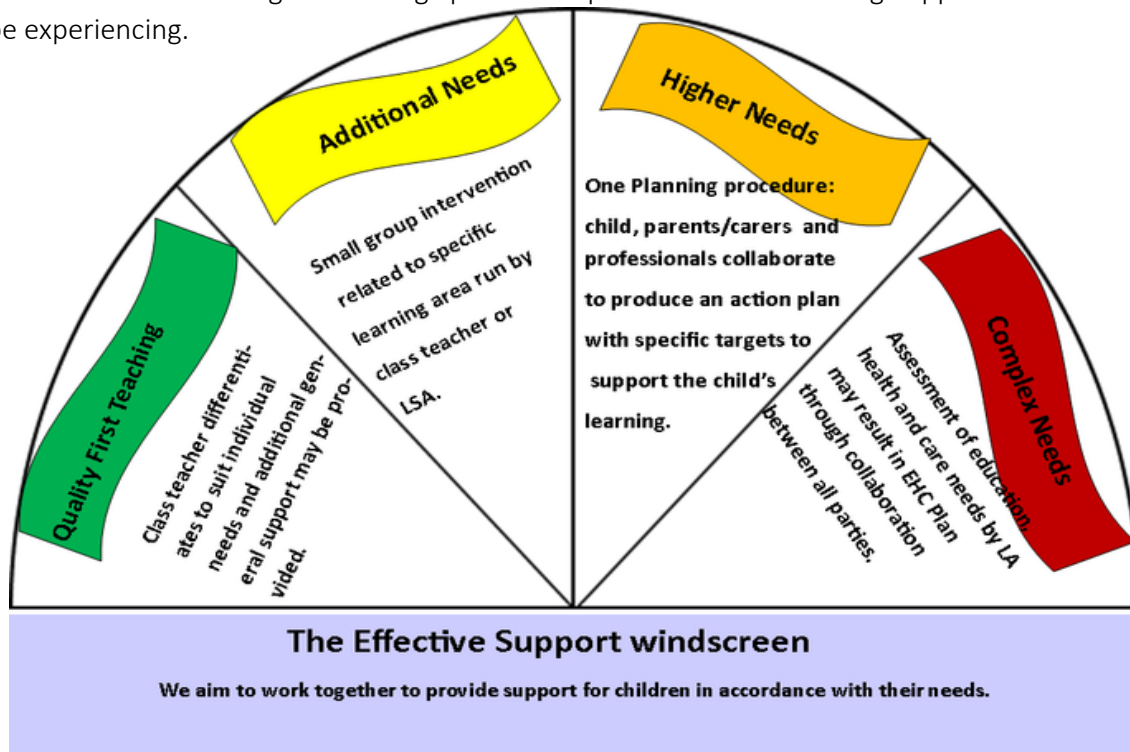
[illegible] experiencing.

Quality First Teaching

Class teacher differentiates to suit individual needs and additional general support may be provided.

Additional Needs

Small group intervention related to specific learning area run by class teacher or LSA.

Higher Needs

One Planning procedure: child, parents/carers and professionals collaborate to produce an action plan with specific targets to support the child's learning.

Complex Needs

Assessment of education, health and care needs by LA may result in EHC Plan through collaboration between all parties.

The Effective Support windscreen

We aim to work together to provide support for children in accordance with their needs.